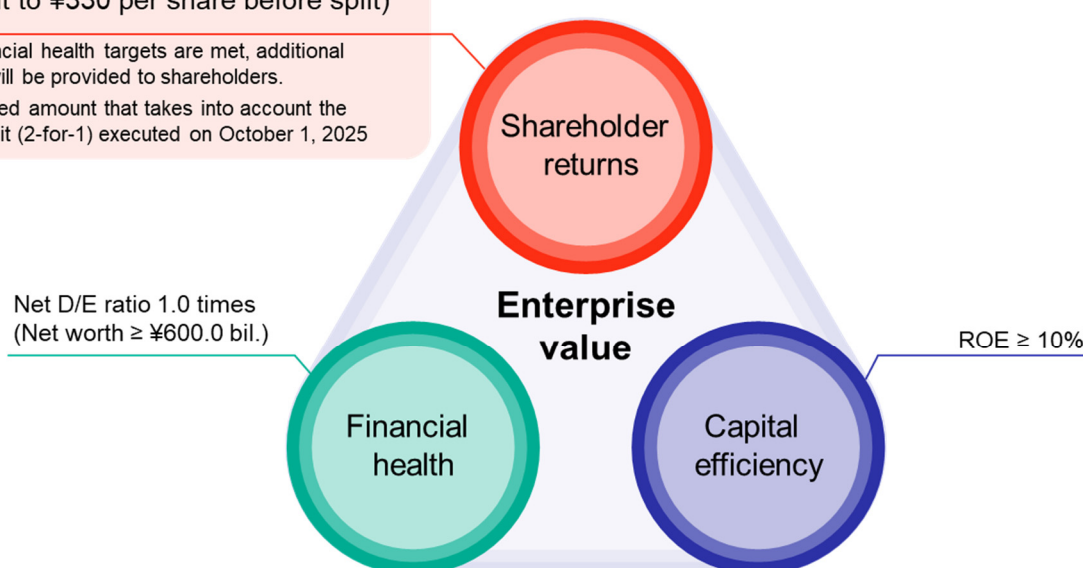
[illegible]t to ¥330 per share before split)

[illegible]ncial health targets are met, additional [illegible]ill be provided to shareholders.

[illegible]ed amount that takes into account the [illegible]it (2-for-1) executed on October 1, 2025

Shareholder returns

Net D/E ratio 1.0 times
(Net worth ≥ ¥600.0 bil.)

Enterprise value

ROE ≥ 10%

Financial health

Capital efficiency